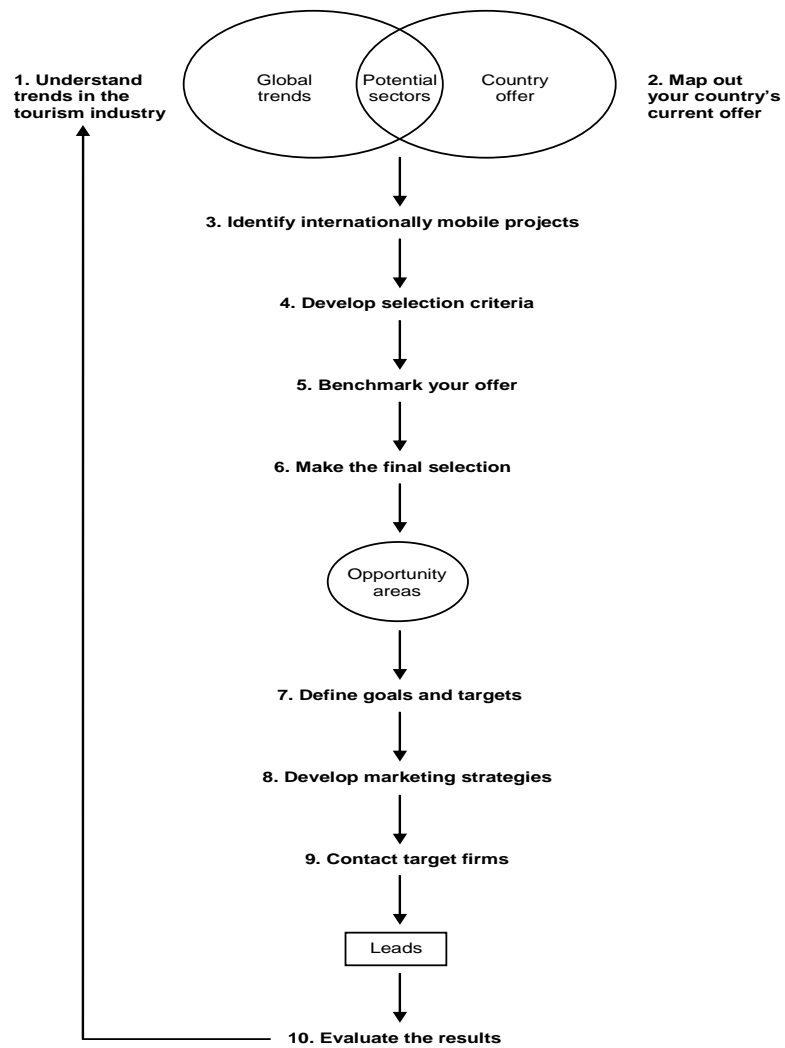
1. Understand trends in the tourism industry

Global trends

Potential sectors

Country offer

2. Map out your country's current offer

3. Identify internationally mobile projects

4. Develop selection criteria

5. Benchmark your offer

6. Make the final selection

Opportunity areas

7. Define goals and targets

8. Develop marketing strategies

9. Contact target firms

Leads

10. Evaluate the results